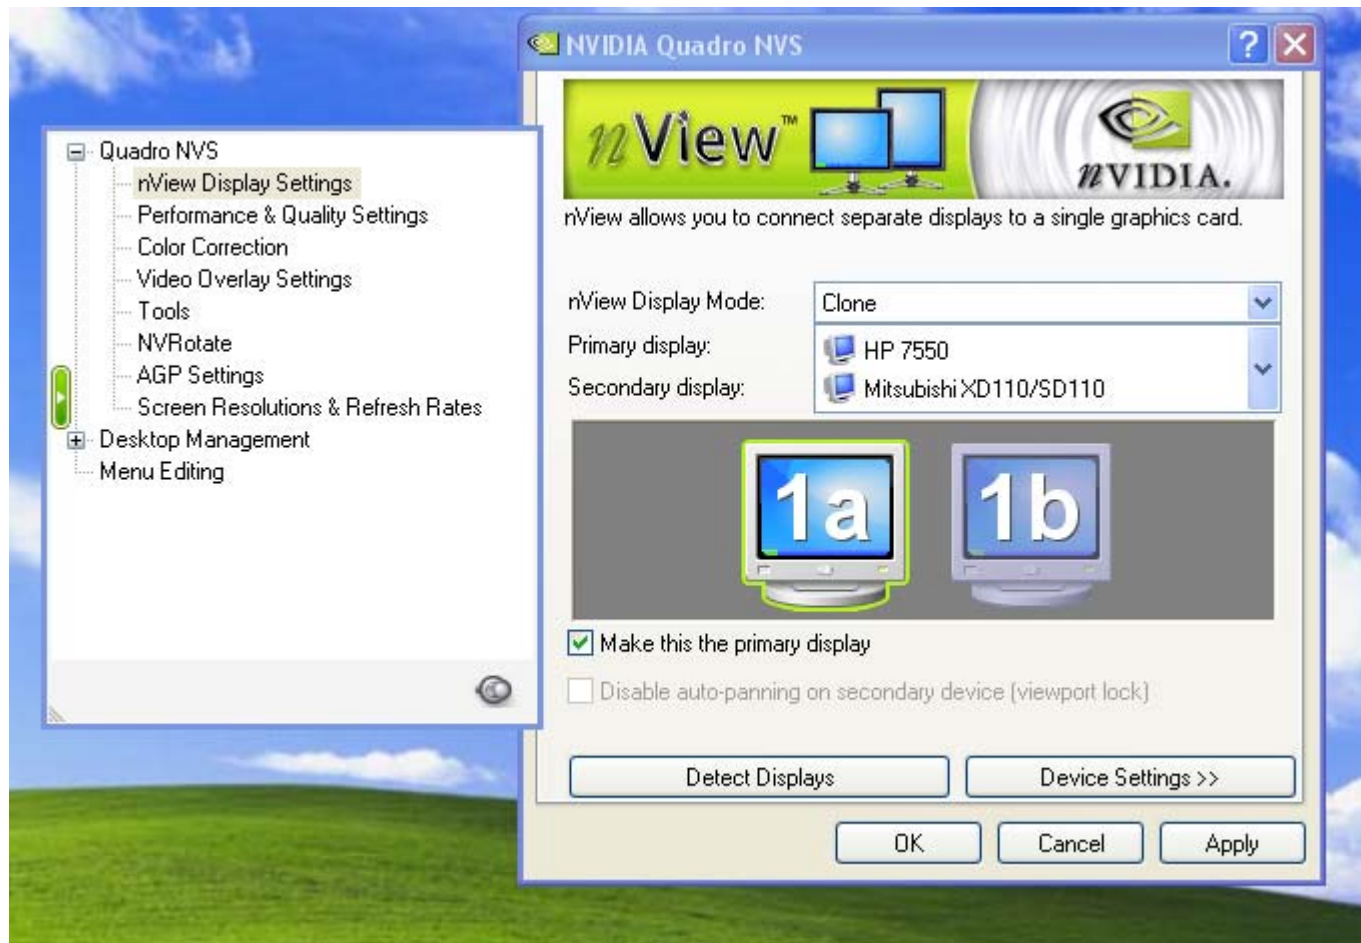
Quadro NVS
nView Display Settings
Performance & Quality Settings
Color Correction
Video Overlay Settings
Tools
NVRotate
AGP Settings
Screen Resolutions & Refresh Rates
Desktop Management
Menu Editing

NVIDIA Quadro NVS

nView™

nVIDIA.

nView allows you to connect separate displays to a single graphics card.

nView Display Mode: Clone

Primary display: HP 7550

Secondary display: Mitsubishi XD110/SD110

1a

1b

Make this the primary display

Disable auto-panning on secondary device (viewport lock)

Detect Displays

Device Settings >>

OK

Cancel

Apply